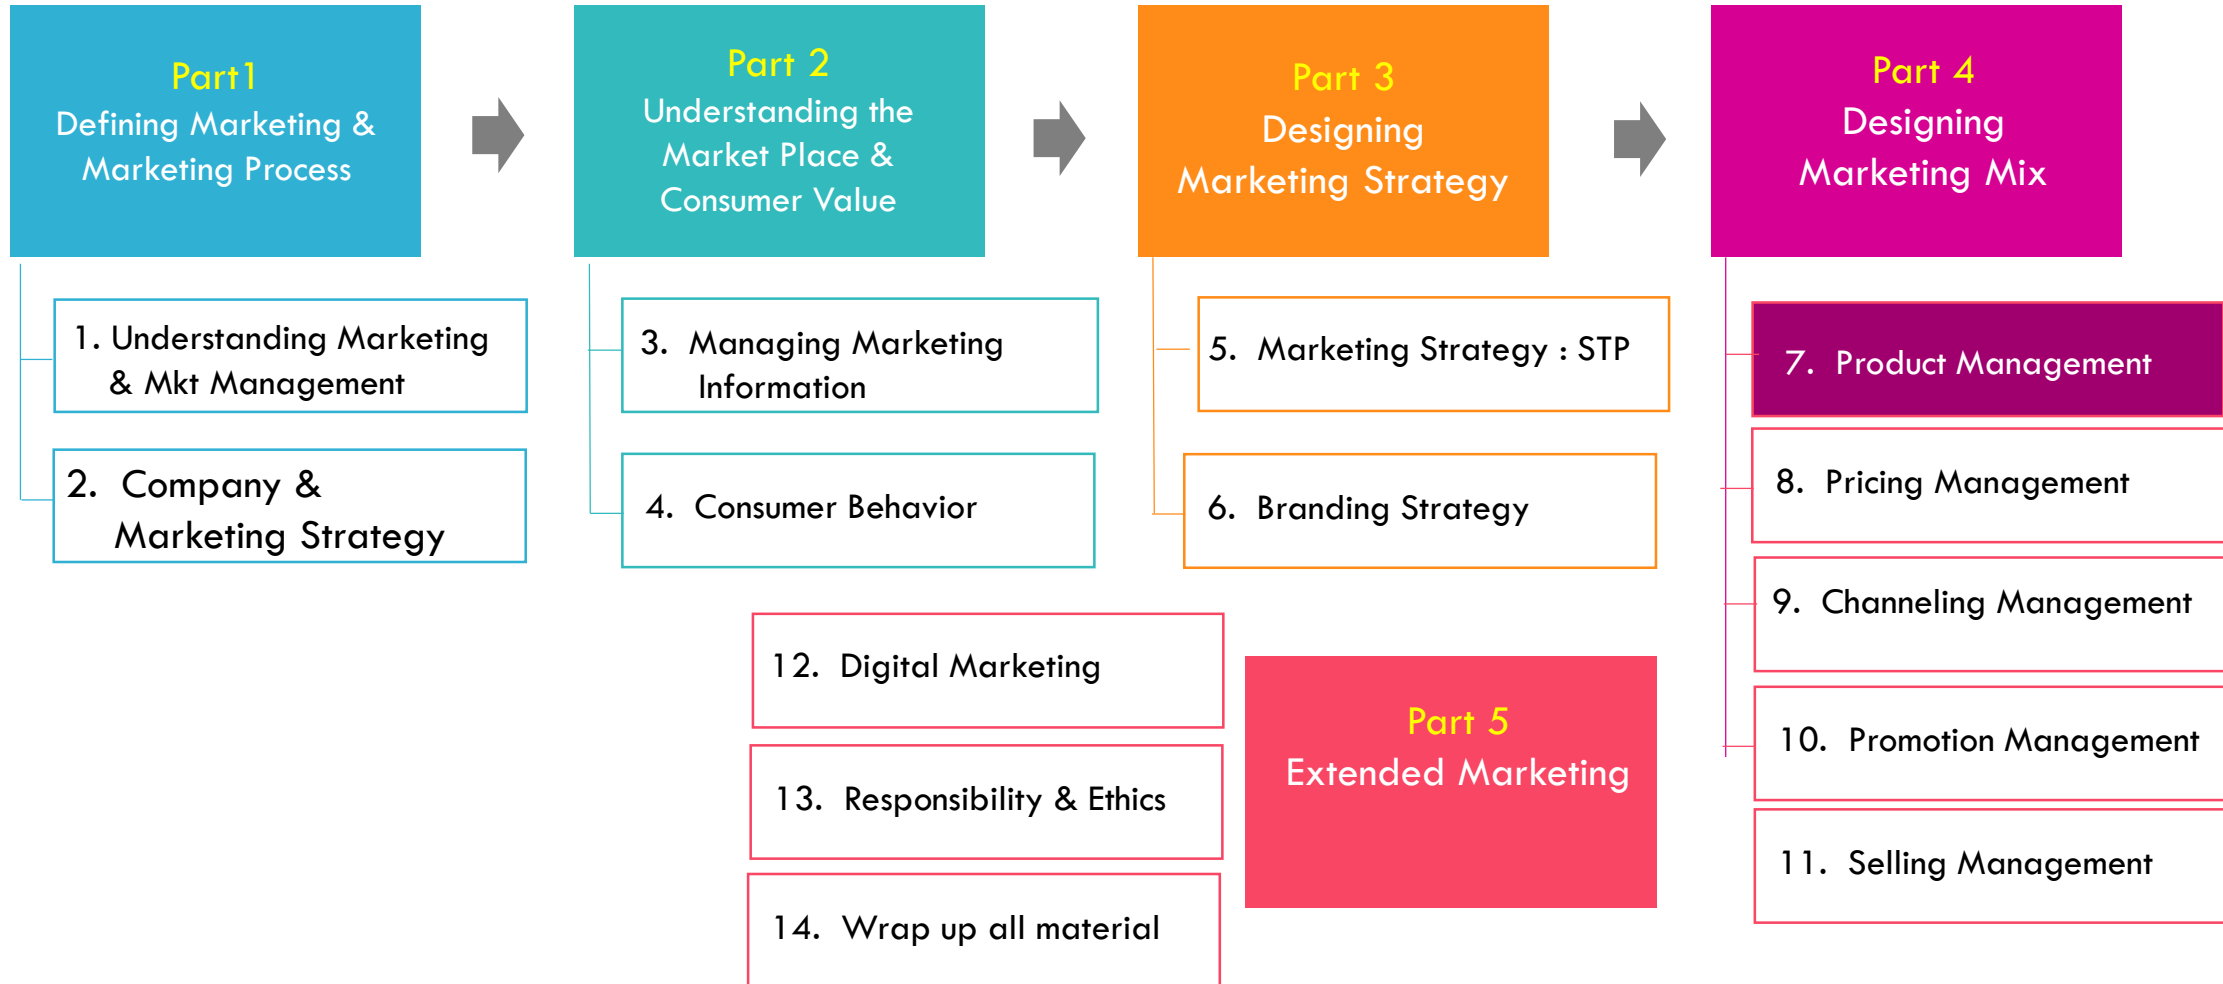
Part1
Defining Marketing & Marketing Process

1. Understanding Marketing & Mkt Management

2. Company & Marketing Strategy

Part 2
Understanding the Market Place & Consumer Value

3. Managing Marketing Information

4. Consumer Behavior

Part 3
Designing Marketing Strategy

5. Marketing Strategy : STP

6. Branding Strategy

Part 4
Designing Marketing Mix

7. Product Management

8. Pricing Management

9. Channeling Management

10. Promotion Management

11. Selling Management

12. Digital Marketing

13. Responsibility & Ethics

14. Wrap up all material

Part 5
Extended Marketing